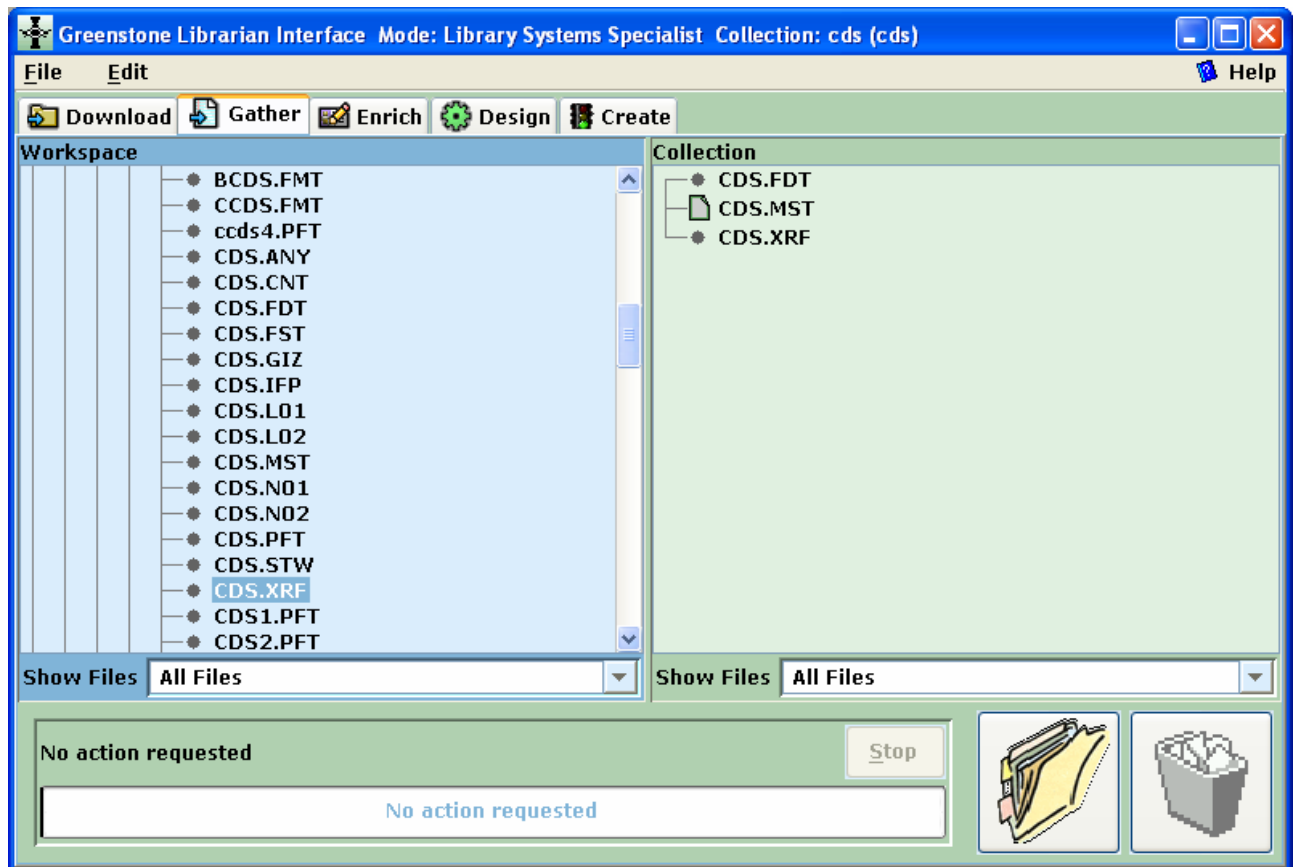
Greenstone Librarian Interface Mode: Library Systems Specialist Collection: cds (cds)

File Edit

Help

Download Gather Enrich Design Create

Workspace

BCDS.FMT
CCDS.FMT
ccds4.PFT
CDS.ANY
CDS.CNT
CDS.FDT
CDS.FST
CDS.GIZ
CDS.IFP
CDS.L01
CDS.L02
CDS.MST
CDS.N01
CDS.N02
CDS.PFT
CDS.STW
CDS.XRF
CDS1.PFT
CDS2.PFT

Show Files All Files

Collection

CDS.FDT
CDS.MST
CDS.XRF

Show Files All Files

No action requested

Stop

No action requested